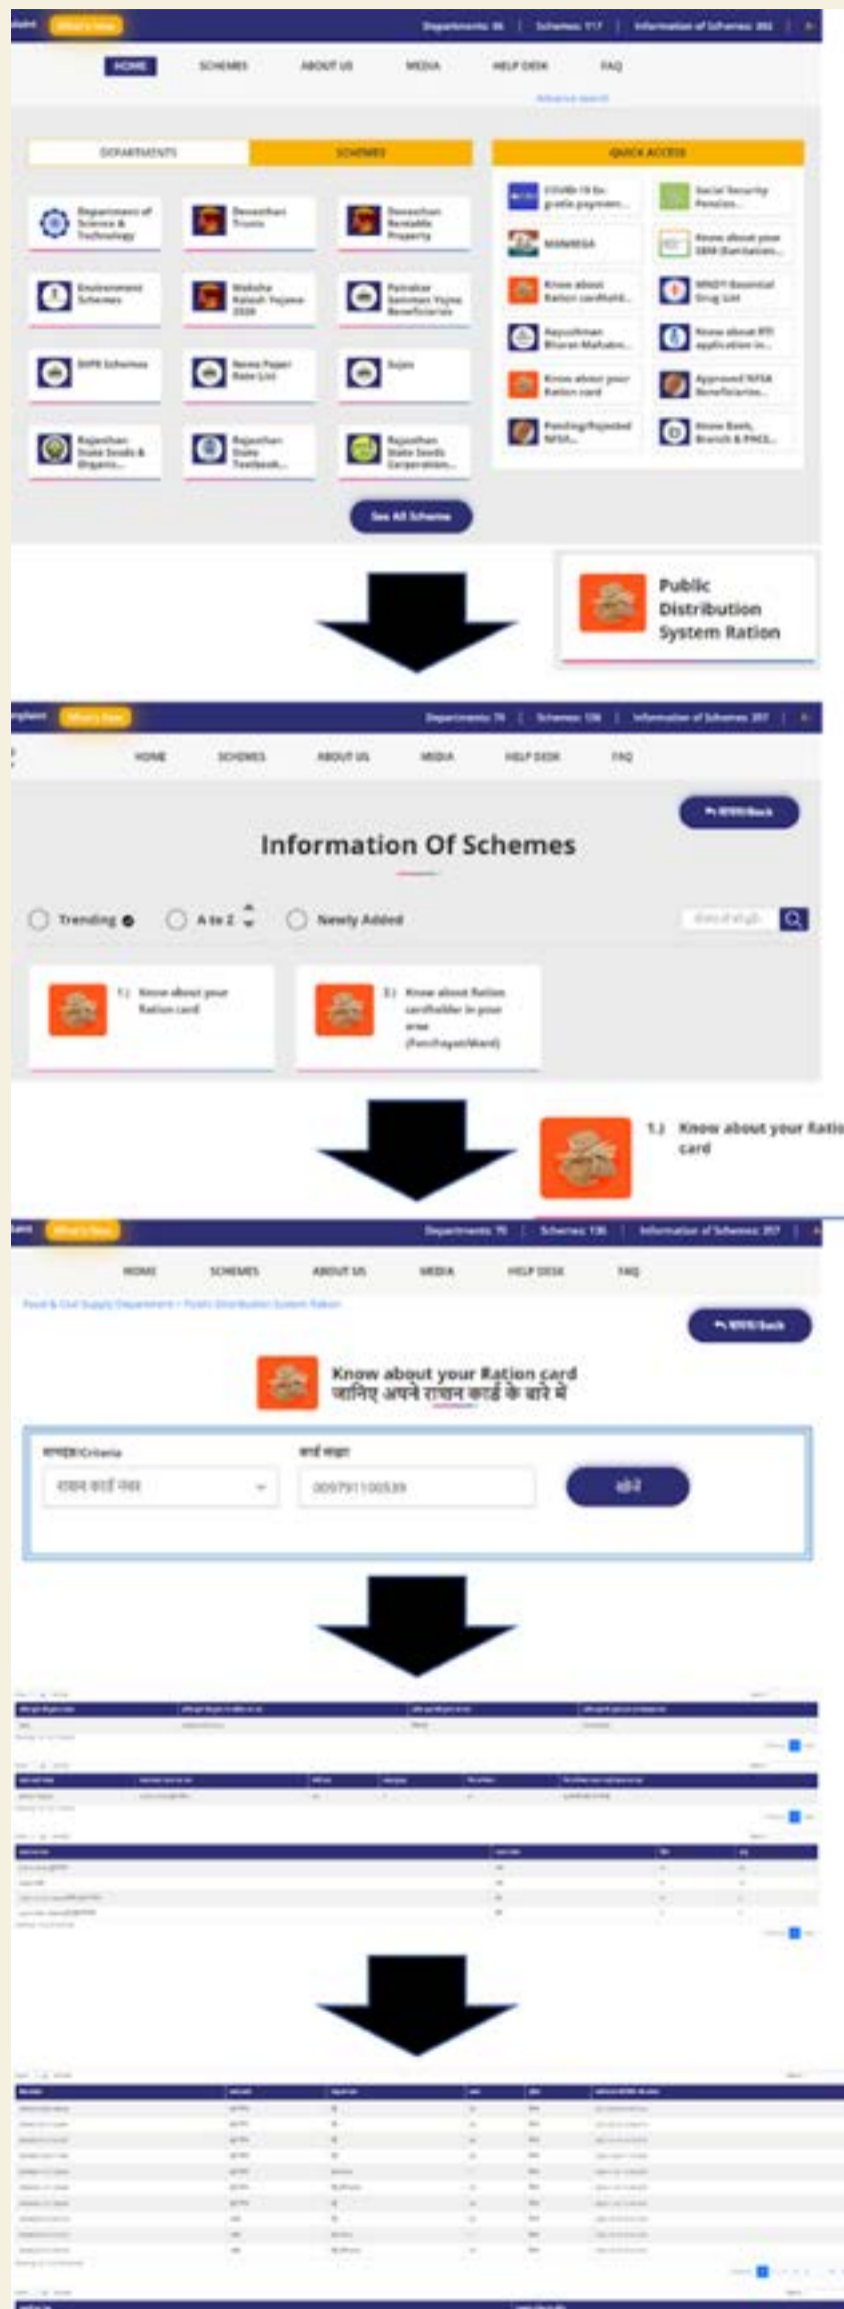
What's New | Departments: 86 | Schemes: 117 | Information of Schemes: 282

HOME SCHEMES ABOUT US MEDIA HELP DESK FAQ

Advance search

DEPARTMENTS SCHEMES

QUICK ACCESS

Department of Science & Technology
Devasthan Trusts
Devasthan Rentable Property
Environment Schemes
Mahatma Kailash Yojana 2020
Patrakar Samman Yojna Beneficiaries
DIPR Schemes
News Paper Rate List
Sujas
Rajasthan State Seeds & Organic...
Rajasthan State Textbook...
Rajasthan State Seeds Corporation...

COVID-19 Ex-gratia payment...
Social Security Pension...
MNREGA
Know about your SBM (Sanitation)...
Know about Ration cardhold...
MNDY Essential Drug List
Aayushman Bharat Mahatm...
Know about RTI application in...
Know about your Ration card
Approved NFSA Beneficiaries...
Pending/Rejected NFSA...
Know Bank, Branch & PACS...

See All Scheme

Public Distribution System Ration

What's New | Departments: 79 | Schemes: 136 | Information of Schemes: 287

HOME SCHEMES ABOUT US MEDIA HELP DESK FAQ

Back

Information Of Schemes

Trending A to Z Newly Added

1.) Know about your Ration card
2.) Know about Ration cardholder in your area (Panchayat/Ward)

1.) Know about your Ration card

What's New | Departments: 79 | Schemes: 136 | Information of Schemes: 287

HOME SCHEMES ABOUT US MEDIA HELP DESK FAQ

Food & Civil Supply Department > Public Distribution System Ration

Back

Know about your Ration card
जानिए अपने राशन कार्ड के बारे में

मापदंड/Criteria
राशन कार्ड नंबर
कार्ड संख्या
009791100539
खोजें